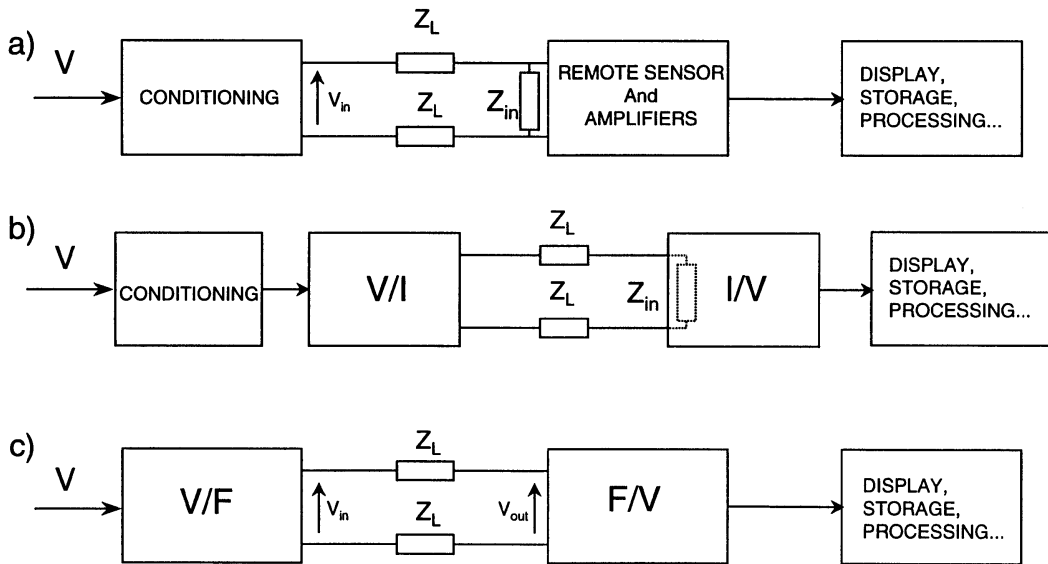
a) V CONDITIONING $V_{in}$ $Z_L$ $Z_L$ $Z_{in}$ REMOTE SENSOR And AMPLIFIERS DISPLAY, STORAGE, PROCESSING...

b) V CONDITIONING V/I $Z_L$ $Z_L$ $Z_{in}$ I/V DISPLAY, STORAGE, PROCESSING...

c) V V/F $V_{in}$ $Z_L$ $Z_L$ $V_{out}$ F/V DISPLAY, STORAGE, PROCESSING...